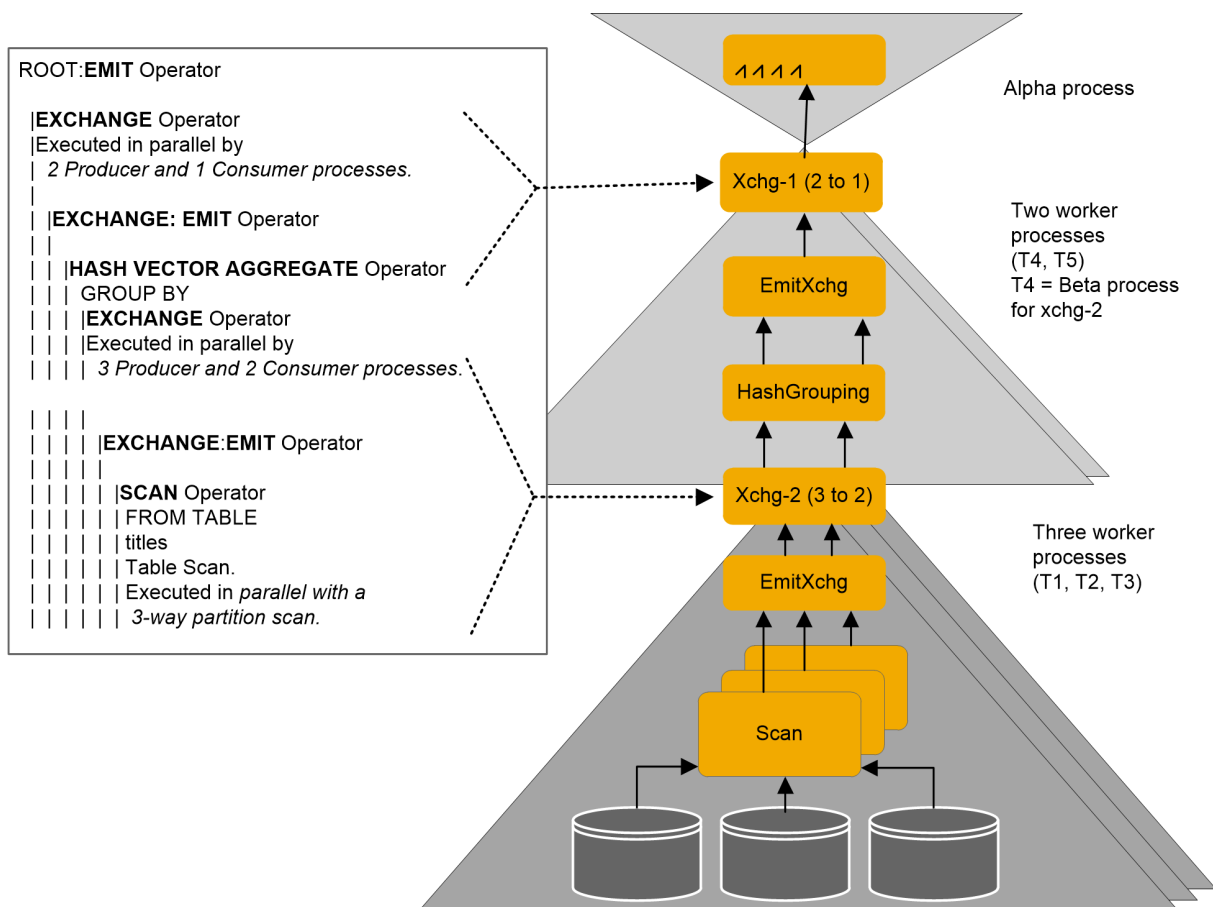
ROOT:**EMIT** Operator

|**EXCHANGE** Operator
|Executed in parallel by
| *2 Producer and 1 Consumer processes.*
|
| |**EXCHANGE: EMIT** Operator
| |
| | |**HASH VECTOR AGGREGATE** Operator
| | | GROUP BY
| | | |**EXCHANGE** Operator
| | | |Executed in parallel by
| | | | *3 Producer and 2 Consumer processes.*

| | | |
| | | | |**EXCHANGE**:**EMIT** Operator
| | | | |
| | | | | |**SCAN** Operator
| | | | | | FROM TABLE
| | | | | | titles
| | | | | | Table Scan.
| | | | | | Executed in *parallel with a*
| | | | | | *3-way partition scan.*

ʌʌʌʌ

Alpha process

Xchg-1 (2 to 1)

Two worker processes (T4, T5)
T4 = Beta process for xchg-2

EmitXchg

HashGrouping

Xchg-2 (3 to 2)

Three worker processes (T1, T2, T3)

EmitXchg

Scan